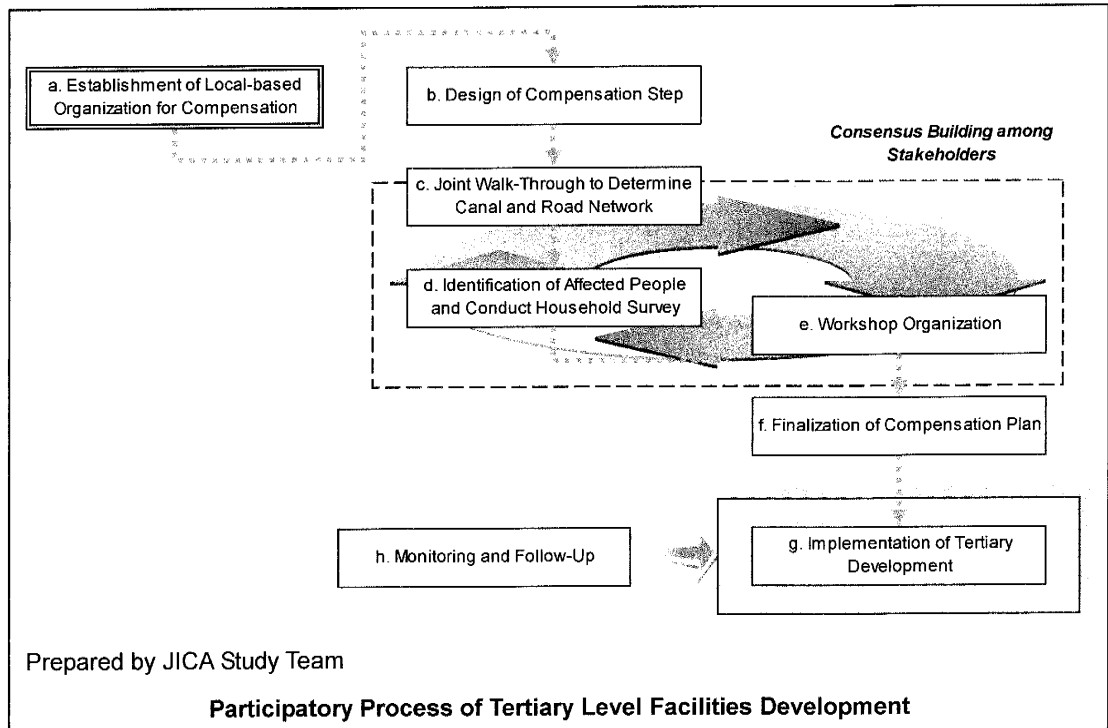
a. Establishment of Local-based Organization for Compensation

b. Design of Compensation Step

Consensus Building among Stakeholders

c. Joint Walk-Through to Determine Canal and Road Network

d. Identification of Affected People and Conduct Household Survey

e. Workshop Organization

f. Finalization of Compensation Plan

h. Monitoring and Follow-Up

g. Implementation of Tertiary Development

Prepared by JICA Study Team

Participatory Process of Tertiary Level Facilities Development